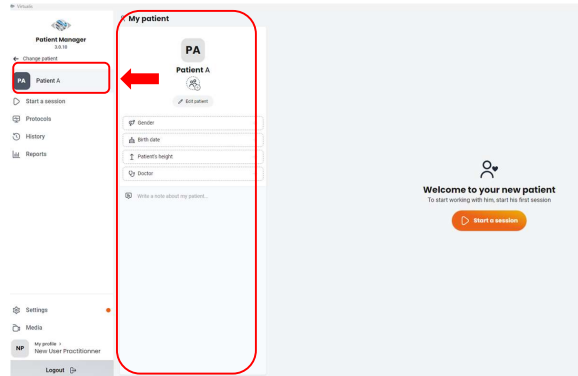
Virtualis

Patient Manager
3.0.18

← Change patient

PA Patient A

Start a session

Protocols

History

Reports

Settings

Media

NP My profile >
New User Practitionner

Logout

< My patient

PA

Patient A

Edit patient

Gender

Birth date

Patient's height

Doctor

Write a note about my patient...

Welcome to your new patient
To start working with him, start his first session

Start a session